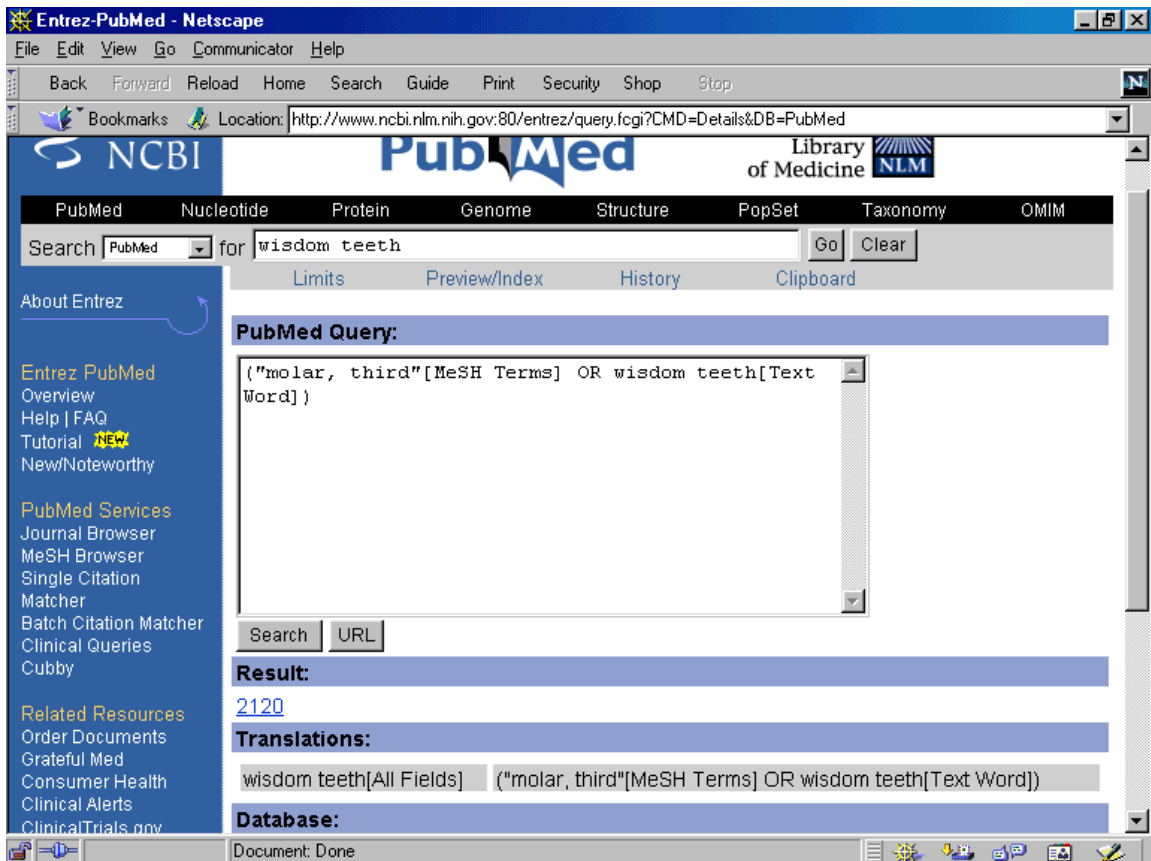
Entrez-PubMed - Netscape

File Edit View Go Communicator Help

Back Forward Reload Home Search Guide Print Security Shop Stop

Bookmarks Location: http://www.ncbi.nlm.nih.gov:80/entrez/query.fcgi?CMD=Details&DB=PubMed

NCBI PubMed Library of Medicine NLM

PubMed Nucleotide Protein Genome Structure PopSet Taxonomy OMIM

Search PubMed for wisdom teeth Go Clear

Limits Preview/Index History Clipboard

About Entrez

Entrez PubMed
Overview
Help | FAQ
Tutorial NEW
New/Noteworthy

PubMed Services
Journal Browser
MeSH Browser
Single Citation Matcher
Batch Citation Matcher
Clinical Queries
Cubby

Related Resources
Order Documents
Grateful Med
Consumer Health
Clinical Alerts
ClinicalTrials.gov

PubMed Query:

("molar, third"[MeSH Terms] OR wisdom teeth[Text Word])

Search URL

Result:

2120

Translations:

| wisdom teeth[All Fields] | ("molar, third"[MeSH Terms] OR wisdom teeth[Text Word]) |
|---|---|

Database:

Document: Done